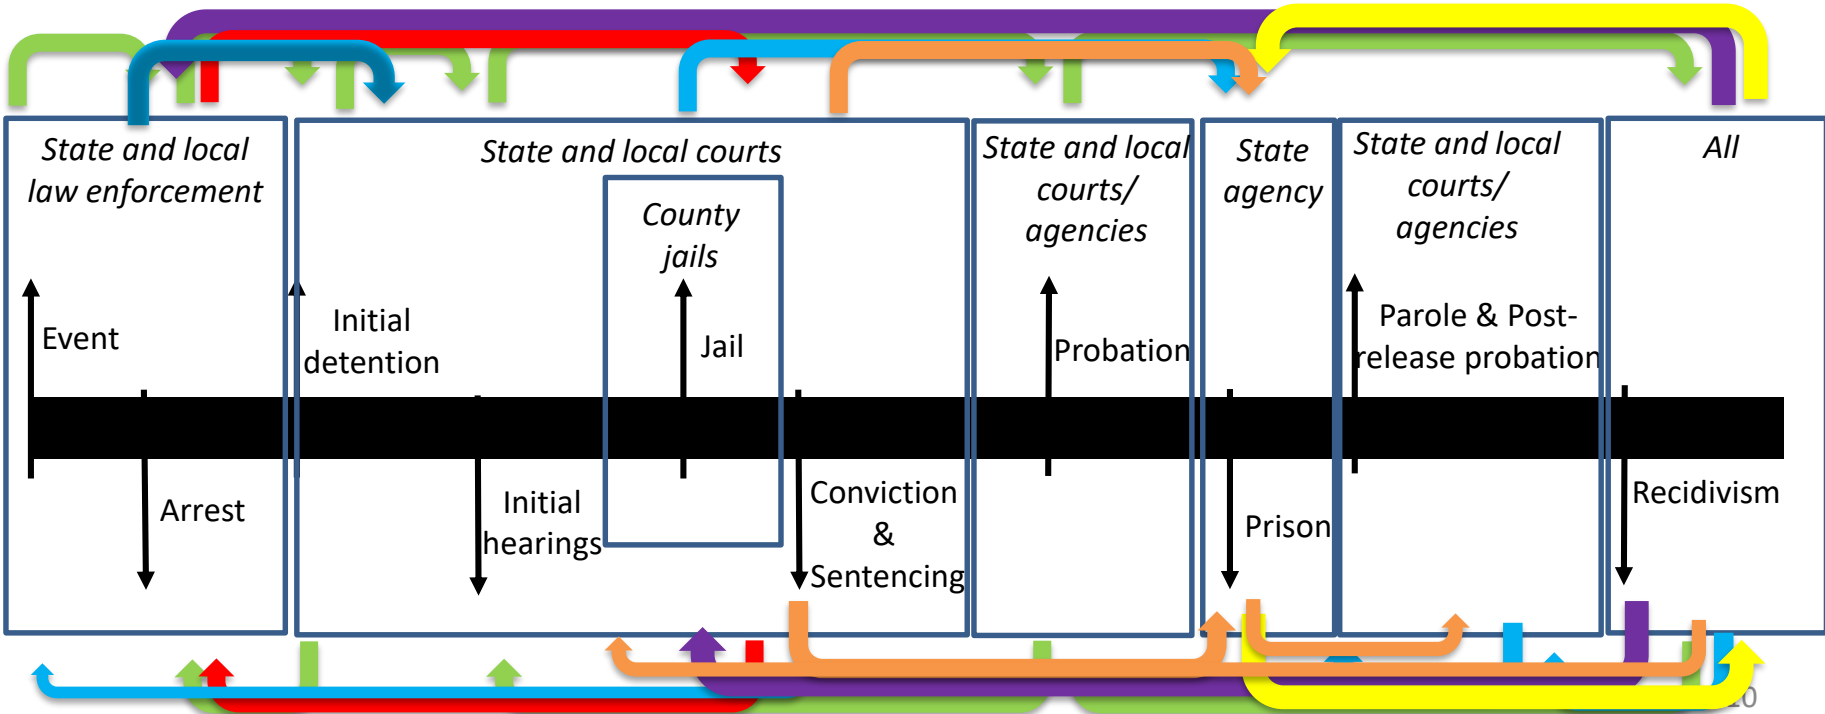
State and local law enforcement

Event

Arrest

State and local courts

County jails

Initial detention

Jail

Initial hearings

Conviction & Sentencing

State and local courts/ agencies

Probation

State agency

Prison

State and local courts/ agencies

Parole & Post-release probation

All

Recidivism

10